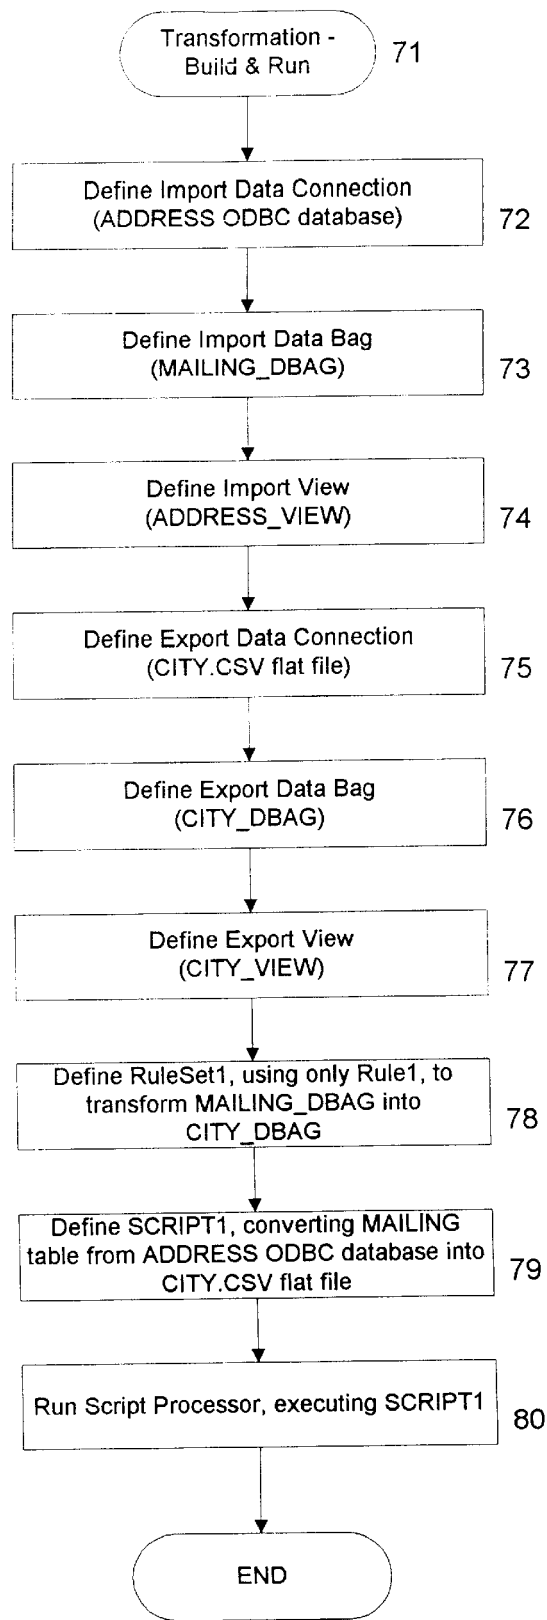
Transformation - Build & Run

71

Define Import Data Connection (ADDRESS ODBC database)

72

Define Import Data Bag (MAILING_DBAG)

73

Define Import View (ADDRESS_VIEW)

74

Define Export Data Connection (CITY.CSV flat file)

75

Define Export Data Bag (CITY_DBAG)

76

Define Export View (CITY_VIEW)

77

Define RuleSet1, using only Rule1, to transform MAILING_DBAG into CITY_DBAG

78

Define SCRIPT1, converting MAILING table from ADDRESS ODBC database into CITY.CSV flat file

79

Run Script Processor, executing SCRIPT1

80

END